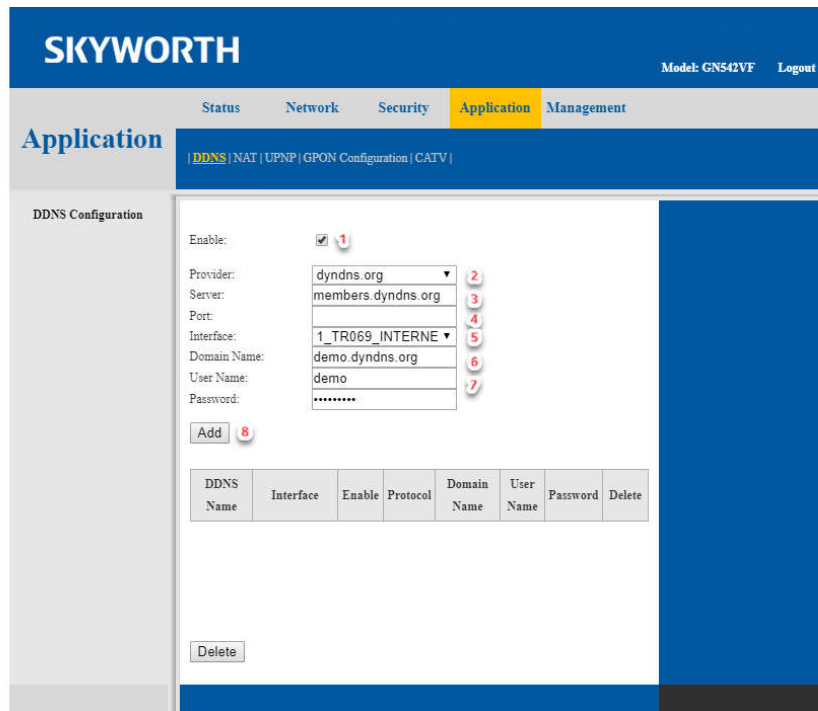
SKYWORTH

Model: GN542VF Logout

Status Network Security Application Management

Application

| DDNS | NAT | UPNP | GPON Configuration | CATV |

DDNS Configuration

Enable: ☑ 1

Provider: dyndns.org 2
Server: members.dyndns.org 3
Port: 4
Interface: 1_TR069_INTERNE 5
Domain Name: demo.dyndns.org 6
User Name: demo 7
Password: ••••••••

Add 8

| DDNS Name | Interface | Enable | Protocol | Domain Name | User Name | Password | Delete |
|---|---|---|---|---|---|---|---|

Delete